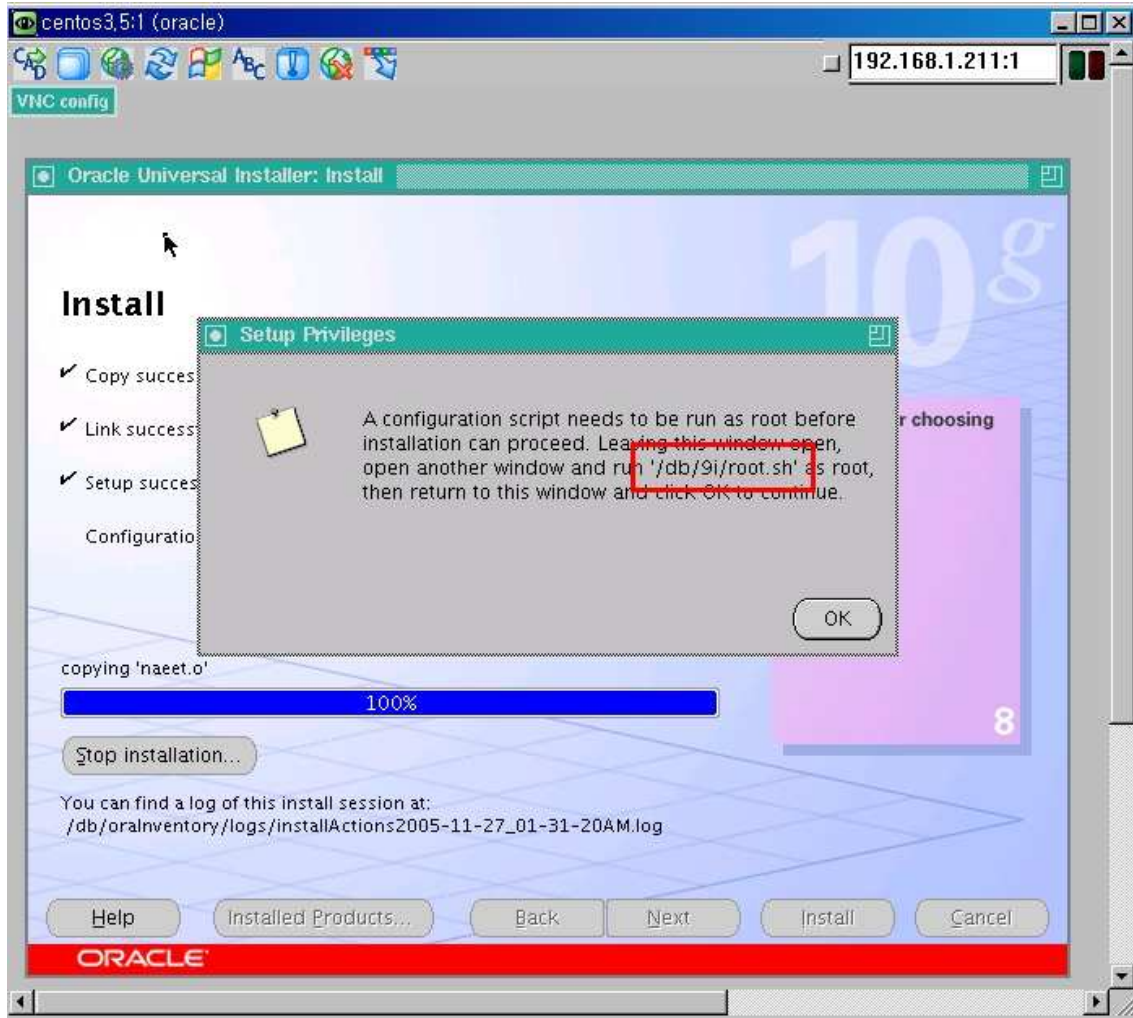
centos3.5:1 (oracle)

192.168.1.211:1

VNC config

Oracle Universal Installer: Install

10g

Install

Copy succes

Link success

Setup succes

Configuratio

Setup Privileges

A configuration script needs to be run as root before installation can proceed. Leaving this window open, open another window and run '/db/9i/root.sh' as root, then return to this window and click OK to continue.

OK

r choosing

8

copying 'naeet.o'

100%

Stop installation...

You can find a log of this install session at:
/db/oraInventory/logs/installActions2005-11-27_01-31-20AM.log

Help

Installed Products...

Back

Next

Install

Cancel

ORACLE